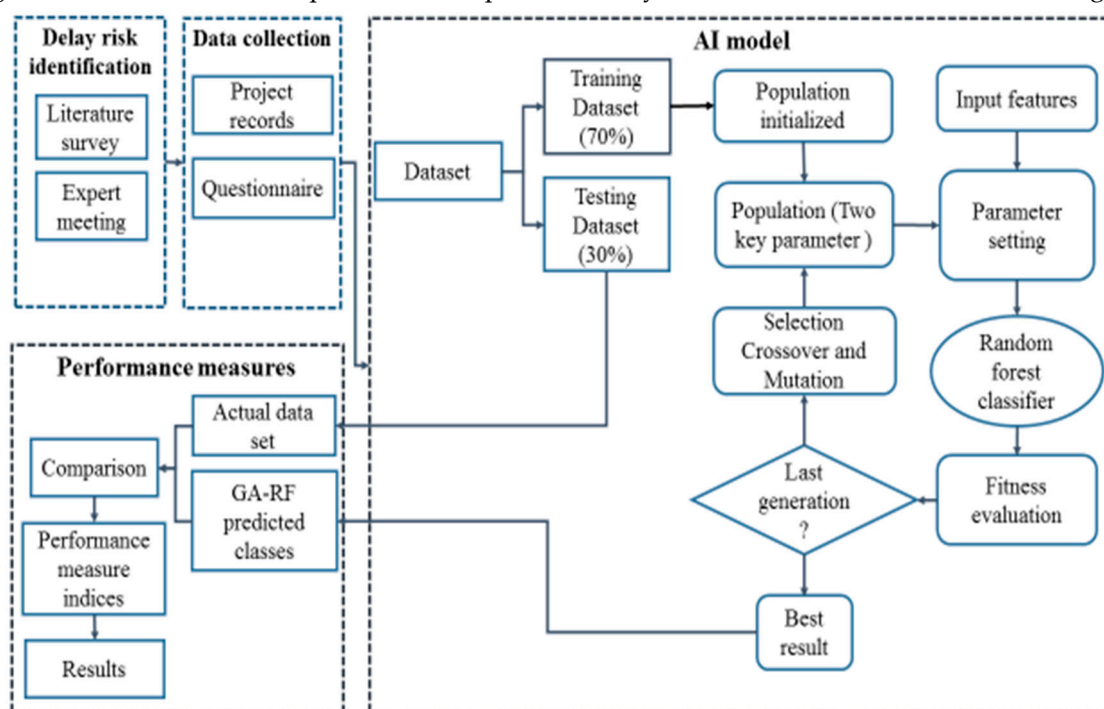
Delay risk identification

Literature survey

Expert meeting

Data collection

Project records

Questionnaire

AI model

Dataset

Training Dataset (70%)

Testing Dataset (30%)

Population initialized

Population (Two key parameter )

Selection Crossover and Mutation

Last generation ?

Best result

Input features

Parameter setting

Random forest classifier

Fitness evaluation

Performance measures

Actual data set

GA-RF predicted classes

Comparison

Performance measure indices

Results